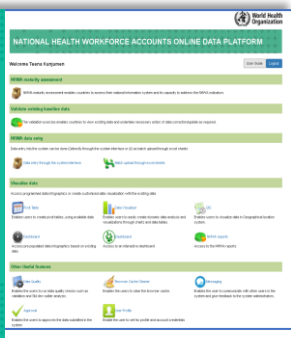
World Health Organization

NATIONAL HEALTH WORKFORCE ACCOUNTS ONLINE DATA PLATFORM

Welcome Teena Kunjumen

User Guide Logout

NHWA maturity assessment

NHWA maturity assessment enables countries to assess their national information system and its capacity to address the NHWA indicators.

Validate existing baseline data

The validation exercise enables countries to view existing data and undertake necessary action of data correction/update as required.

NHWA data entry

Data entry for the system can be done (1)directly through the system interface or (2) via batch upload through excel sheets.

Data entry through the system interface

Batch upload through excel sheets

Visualize data

Access programmed data/infographics or create customized data visualization with the existing data

Pivot Table

Data Visualizer

GIS

Dashboard

Dashboard

NHWA reports

Other Useful features

Data Quality

Resource Centre Browser

Messaging

Approval

User Profile